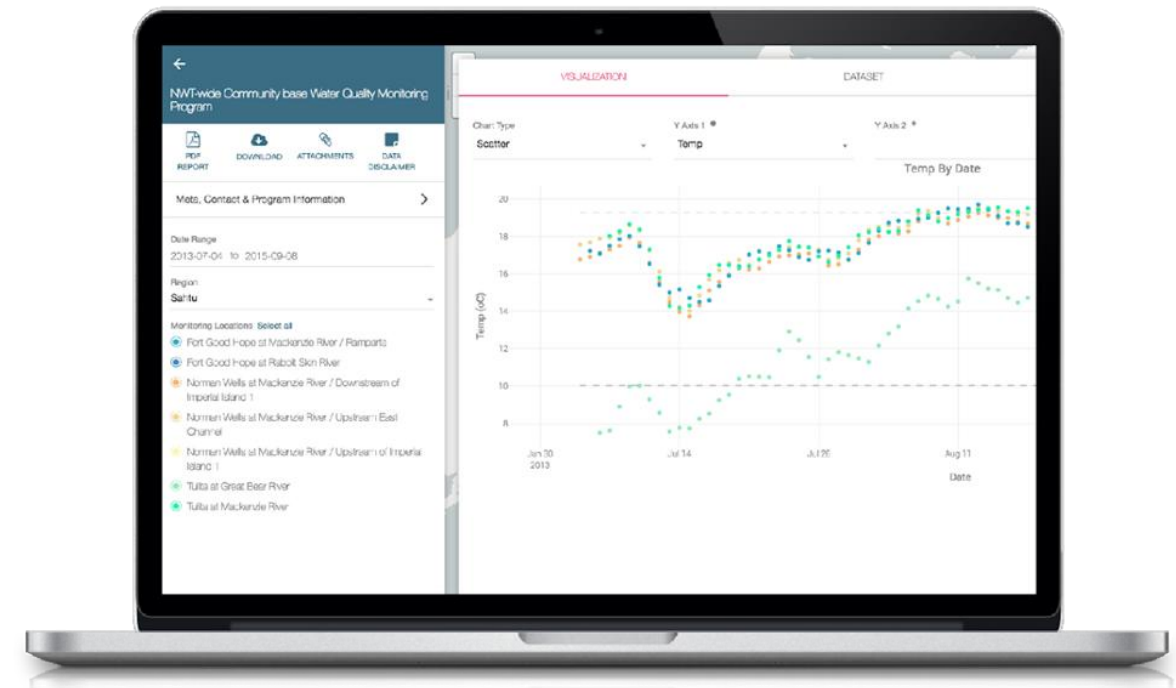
←

NWT-wide Community base Water Quality Monitoring Program

PDF REPORT
DOWNLOAD
ATTACHMENTS
DATA DISCLAIMER

Meta, Contact & Program Information

Date Range
2013-07-04 to 2015-09-08

Region
Sahtu

Monitoring Locations Select all
Fort Good Hope at Mackenzie River / Ramparts
Fort Good Hope at Rabbit Skin River
Norman Wells at Mackenzie River / Downstream of Imperial Island 1
Norman Wells at Mackenzie River / Upstream East Channel
Norman Wells at Mackenzie River / Upstream of Imperial Island 1
Tulita at Great Bear River
Tulita at Mackenzie River

VISUALIZATION
DATASET

Chart Type
Scatter

Y Axis 1
Temp

Y Axis 2

Temp By Date

20
18
16
14
12
10
8

Temp (oC)

Jun 30
2013
Jul 14
Jul 28
Aug 11

Date